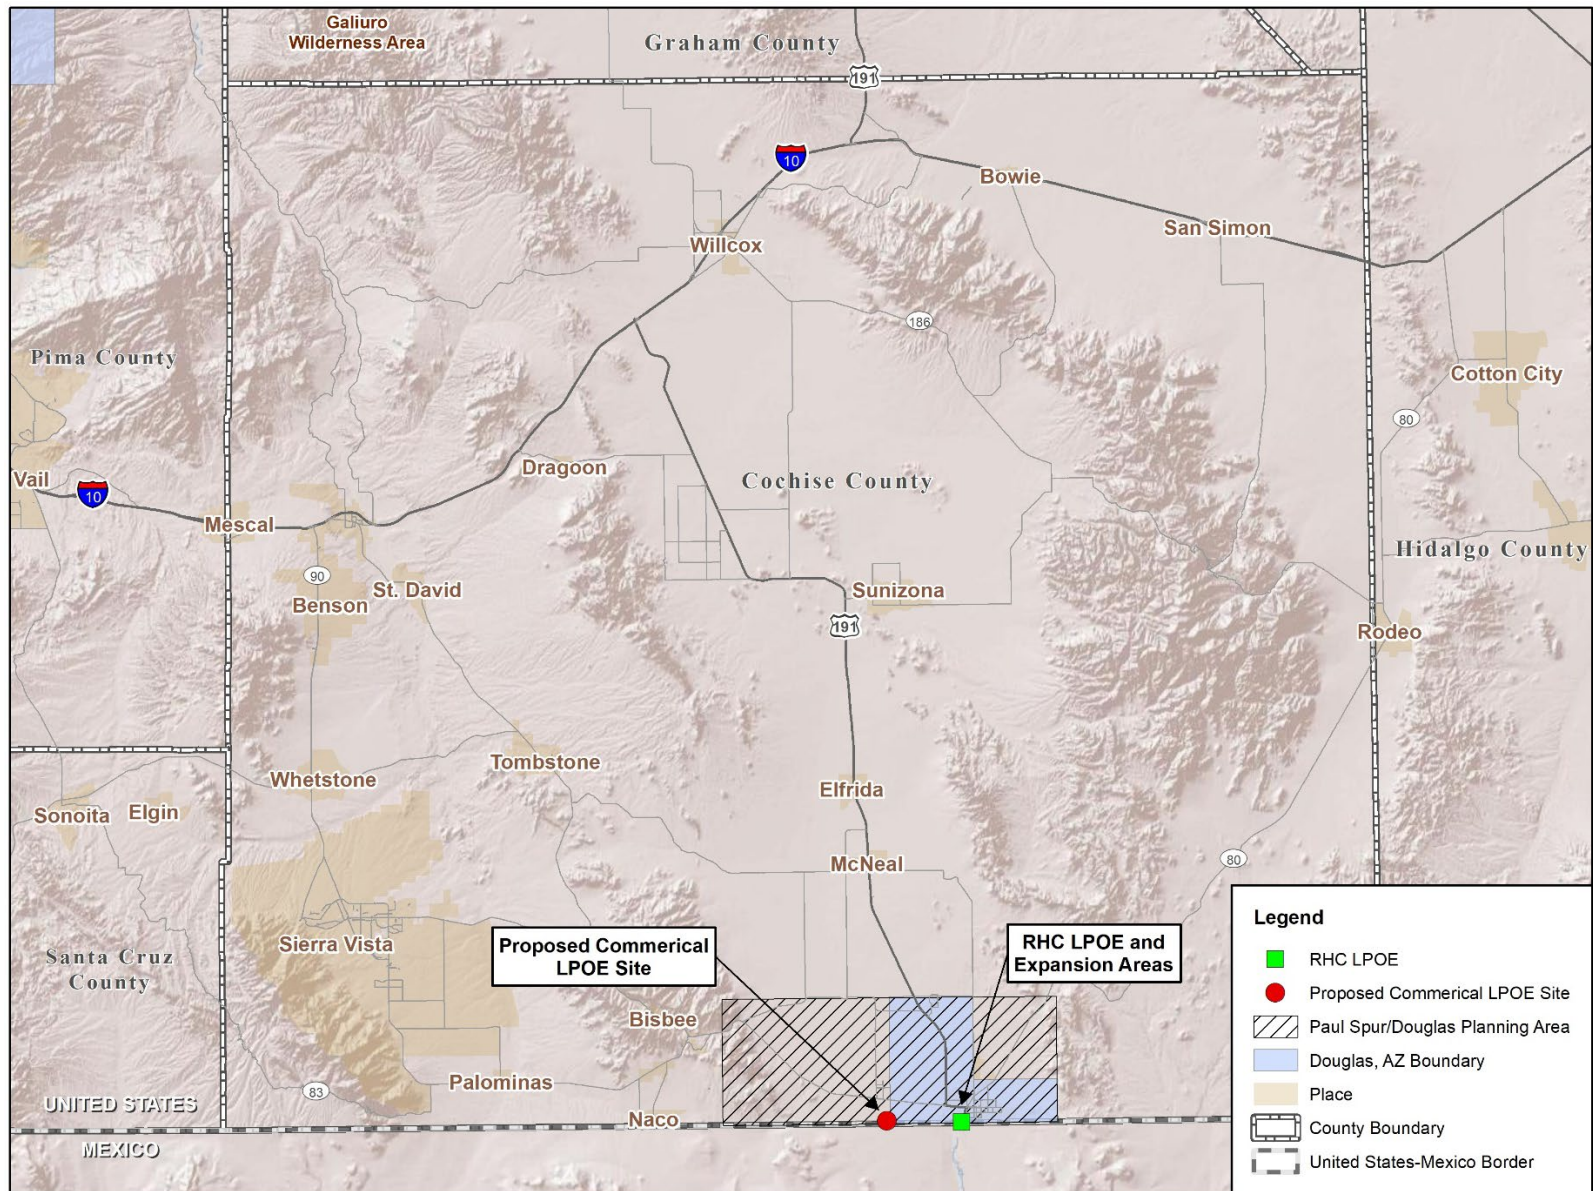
Galiuro Wilderness Area

Graham County

191

10

Bowie

San Simon

Willcox

186

Pima County

Cotton City

80

Vail

10

Dragoon

Cochise County

Mescal

Hidalgo County

90

St. David

Sunizona

Benson

191

Rodeo

Tombstone

Whetstone

Elfrida

Sonoita

Elgin

80

McNeal

Sierra Vista

Proposed Commerical LPOE Site

RHC LPOE and Expansion Areas

Santa Cruz County

Bisbee

Palominas

83

UNITED STATES

Naco

MEXICO

Legend

RHC LPOE

Proposed Commerical LPOE Site

Paul Spur/Douglas Planning Area

Douglas, AZ Boundary

Place

County Boundary

United States-Mexico Border